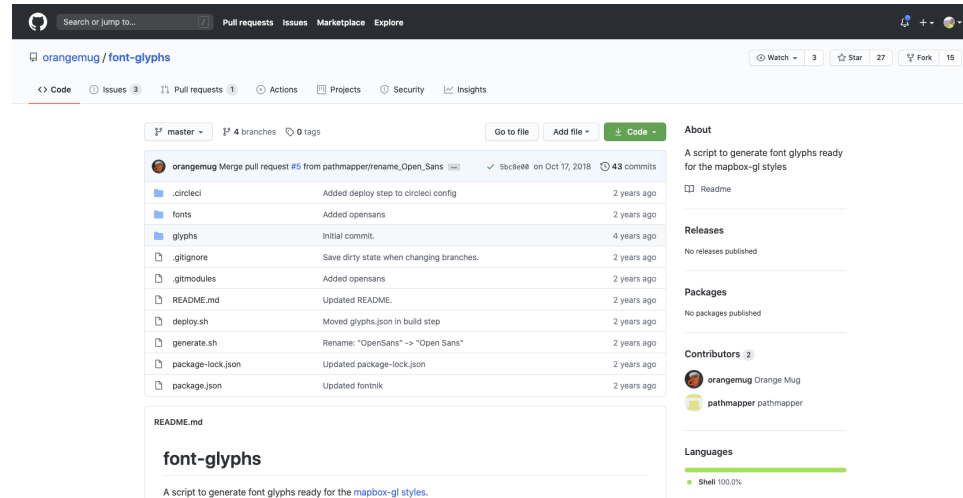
Search or jump to... / Pull requests Issues Marketplace Explore

orangemug / font-glyphs

Watch 3 Star 27 Fork 15

<> Code Issues 3 Pull requests 1 Actions Projects Security Insights

master 4 branches 0 tags Go to file Add file Code

orangemug Merge pull request #5 from pathmapper/rename_Open_Sans ... ✓ 5bc8e00 on Oct 17, 2018 43 commits

| | | |
|---|---|---|
| .circleci | Added deploy step to circleci config | 2 years ago |
| fonts | Added opensans | 2 years ago |
| glyphs | Initial commit. | 4 years ago |
| .gitignore | Save dirty state when changing branches. | 2 years ago |
| .gitmodules | Added opensans | 2 years ago |
| README.md | Updated README. | 2 years ago |
| deploy.sh | Moved glyphs.json in build step | 2 years ago |
| generate.sh | Rename: "OpenSans" -> "Open Sans" | 2 years ago |
| package-lock.json | Updated package-lock.json | 2 years ago |
| package.json | Updated fontnik | 2 years ago |

README.md

font-glyphs

A script to generate font glyphs ready for the mapbox-gl styles.

About

A script to generate font glyphs ready for the mapbox-gl styles

Readme

Releases

No releases published

Packages

No packages published

Contributors 2

orangemug Orange Mug

pathmapper pathmapper

Languages

Shell 100.0%